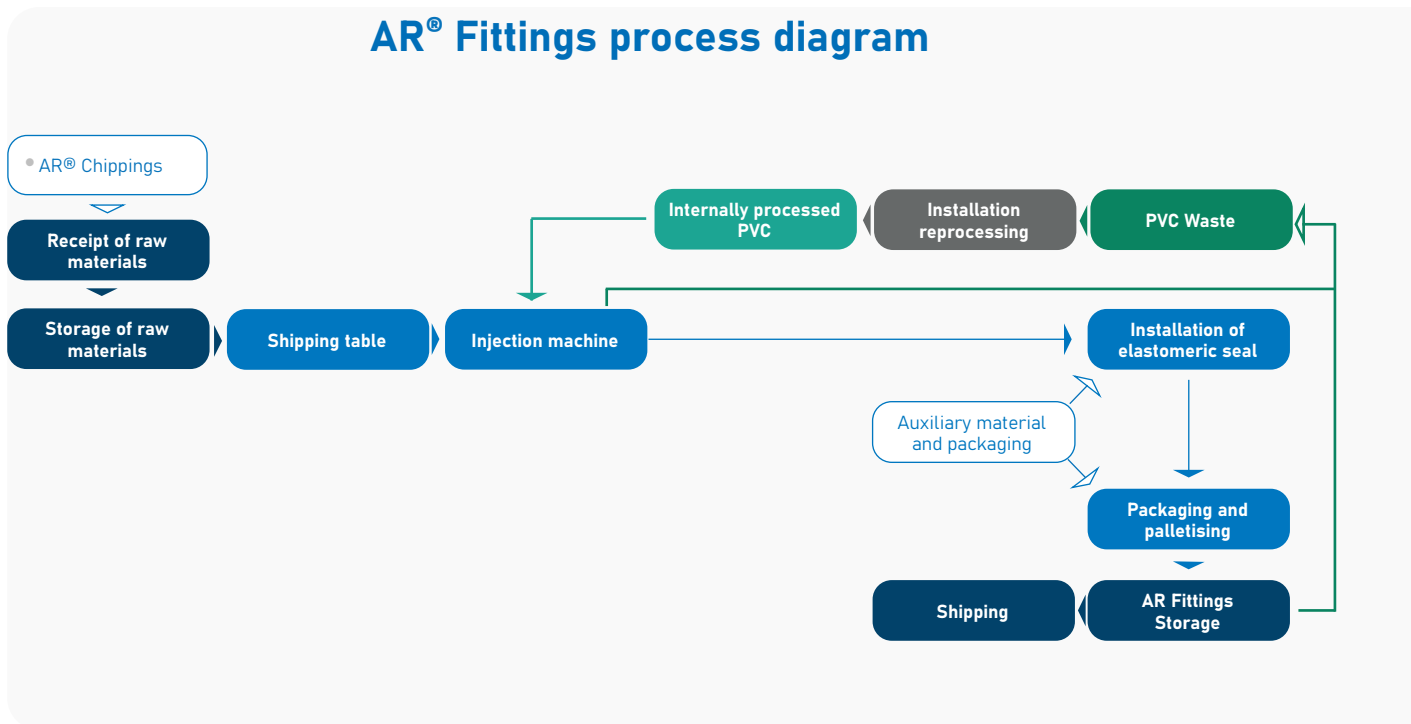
AR® Fittings process diagram

AR® Chippings

Receipt of raw materials

Storage of raw materials

Shipping table

Injection machine

Internally processed PVC

Installation reprocessing

PVC Waste

Installation of elastomeric seal

Auxiliary material and packaging

Packaging and palletising

Shipping

AR Fittings Storage